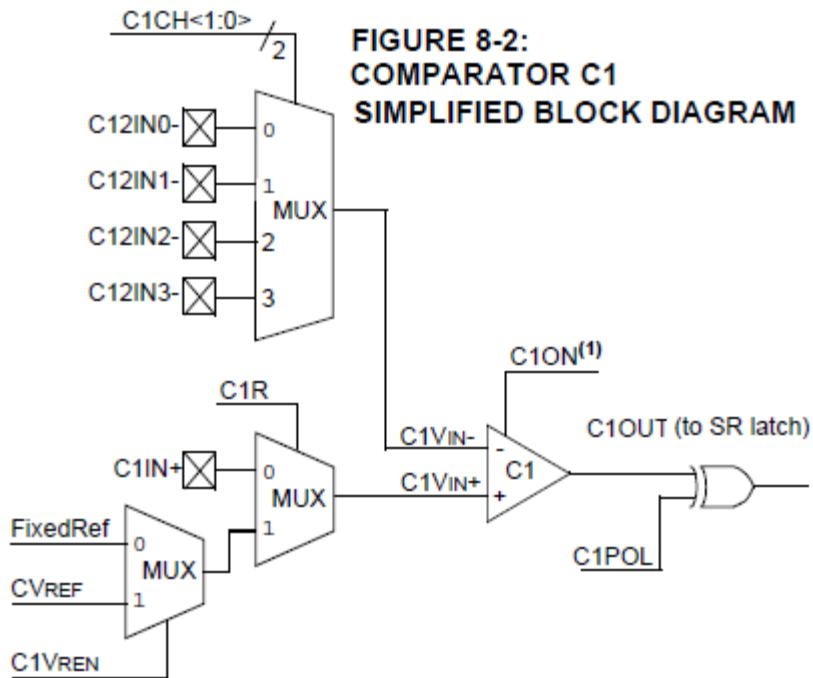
C1CH<1:0>
2

FIGURE 8-2:
COMPARATOR C1
SIMPLIFIED BLOCK DIAGRAM

C12IN0-
0
C12IN1-
1
MUX
C12IN2-
2
C12IN3-
3

C1ON$^{(1)}$

C1R

C1VIN-
-
C1
C1VIN+
+

C1OUT (to SR latch)

C1IN+
0
MUX
1

FixedRef
0
MUX
CVREF
1

C1POL

C1VREN